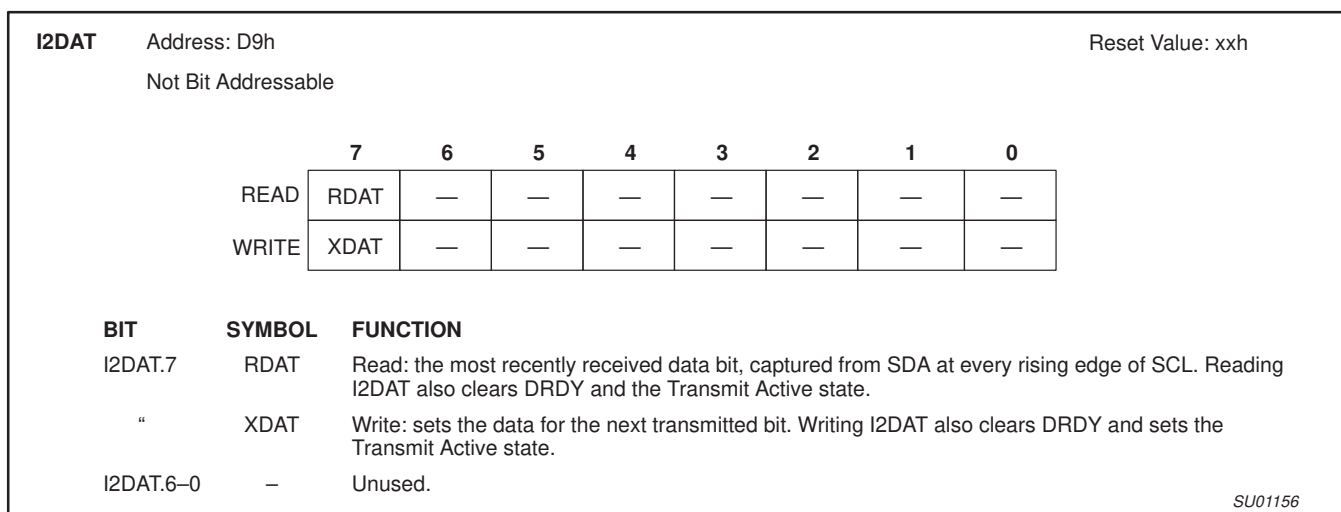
I2DAT Address: D9h Reset Value: xxh

Not Bit Addressable

| | 7 | 6 | 5 | 4 | 3 | 2 | 1 | 0 |
|---|---|---|---|---|---|---|---|---|
| READ | RDAT | — | — | — | — | — | — | — |
| WRITE | XDAT | — | — | — | — | — | — | — |

| BIT | SYMBOL | FUNCTION |
|---|---|---|
| I2DAT.7 | RDAT | Read: the most recently received data bit, captured from SDA at every rising edge of SCL. Reading I2DAT also clears DRDY and the Transmit Active state. |
| " | XDAT | Write: sets the data for the next transmitted bit. Writing I2DAT also clears DRDY and sets the Transmit Active state. |
| I2DAT.6–0 | – | Unused. |

SU01156